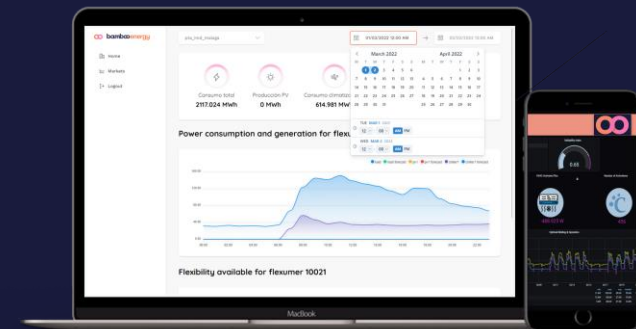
bambooenergy

Home

Markets

Logout

Consumo total
2117.024 MWh

Produccion PV
0 MWh

Consumo climatiza
614.981 MW

Power consumption and generation for flexu

Flexibility available for flexumer 10021

March 2022

April 2022

MacBook